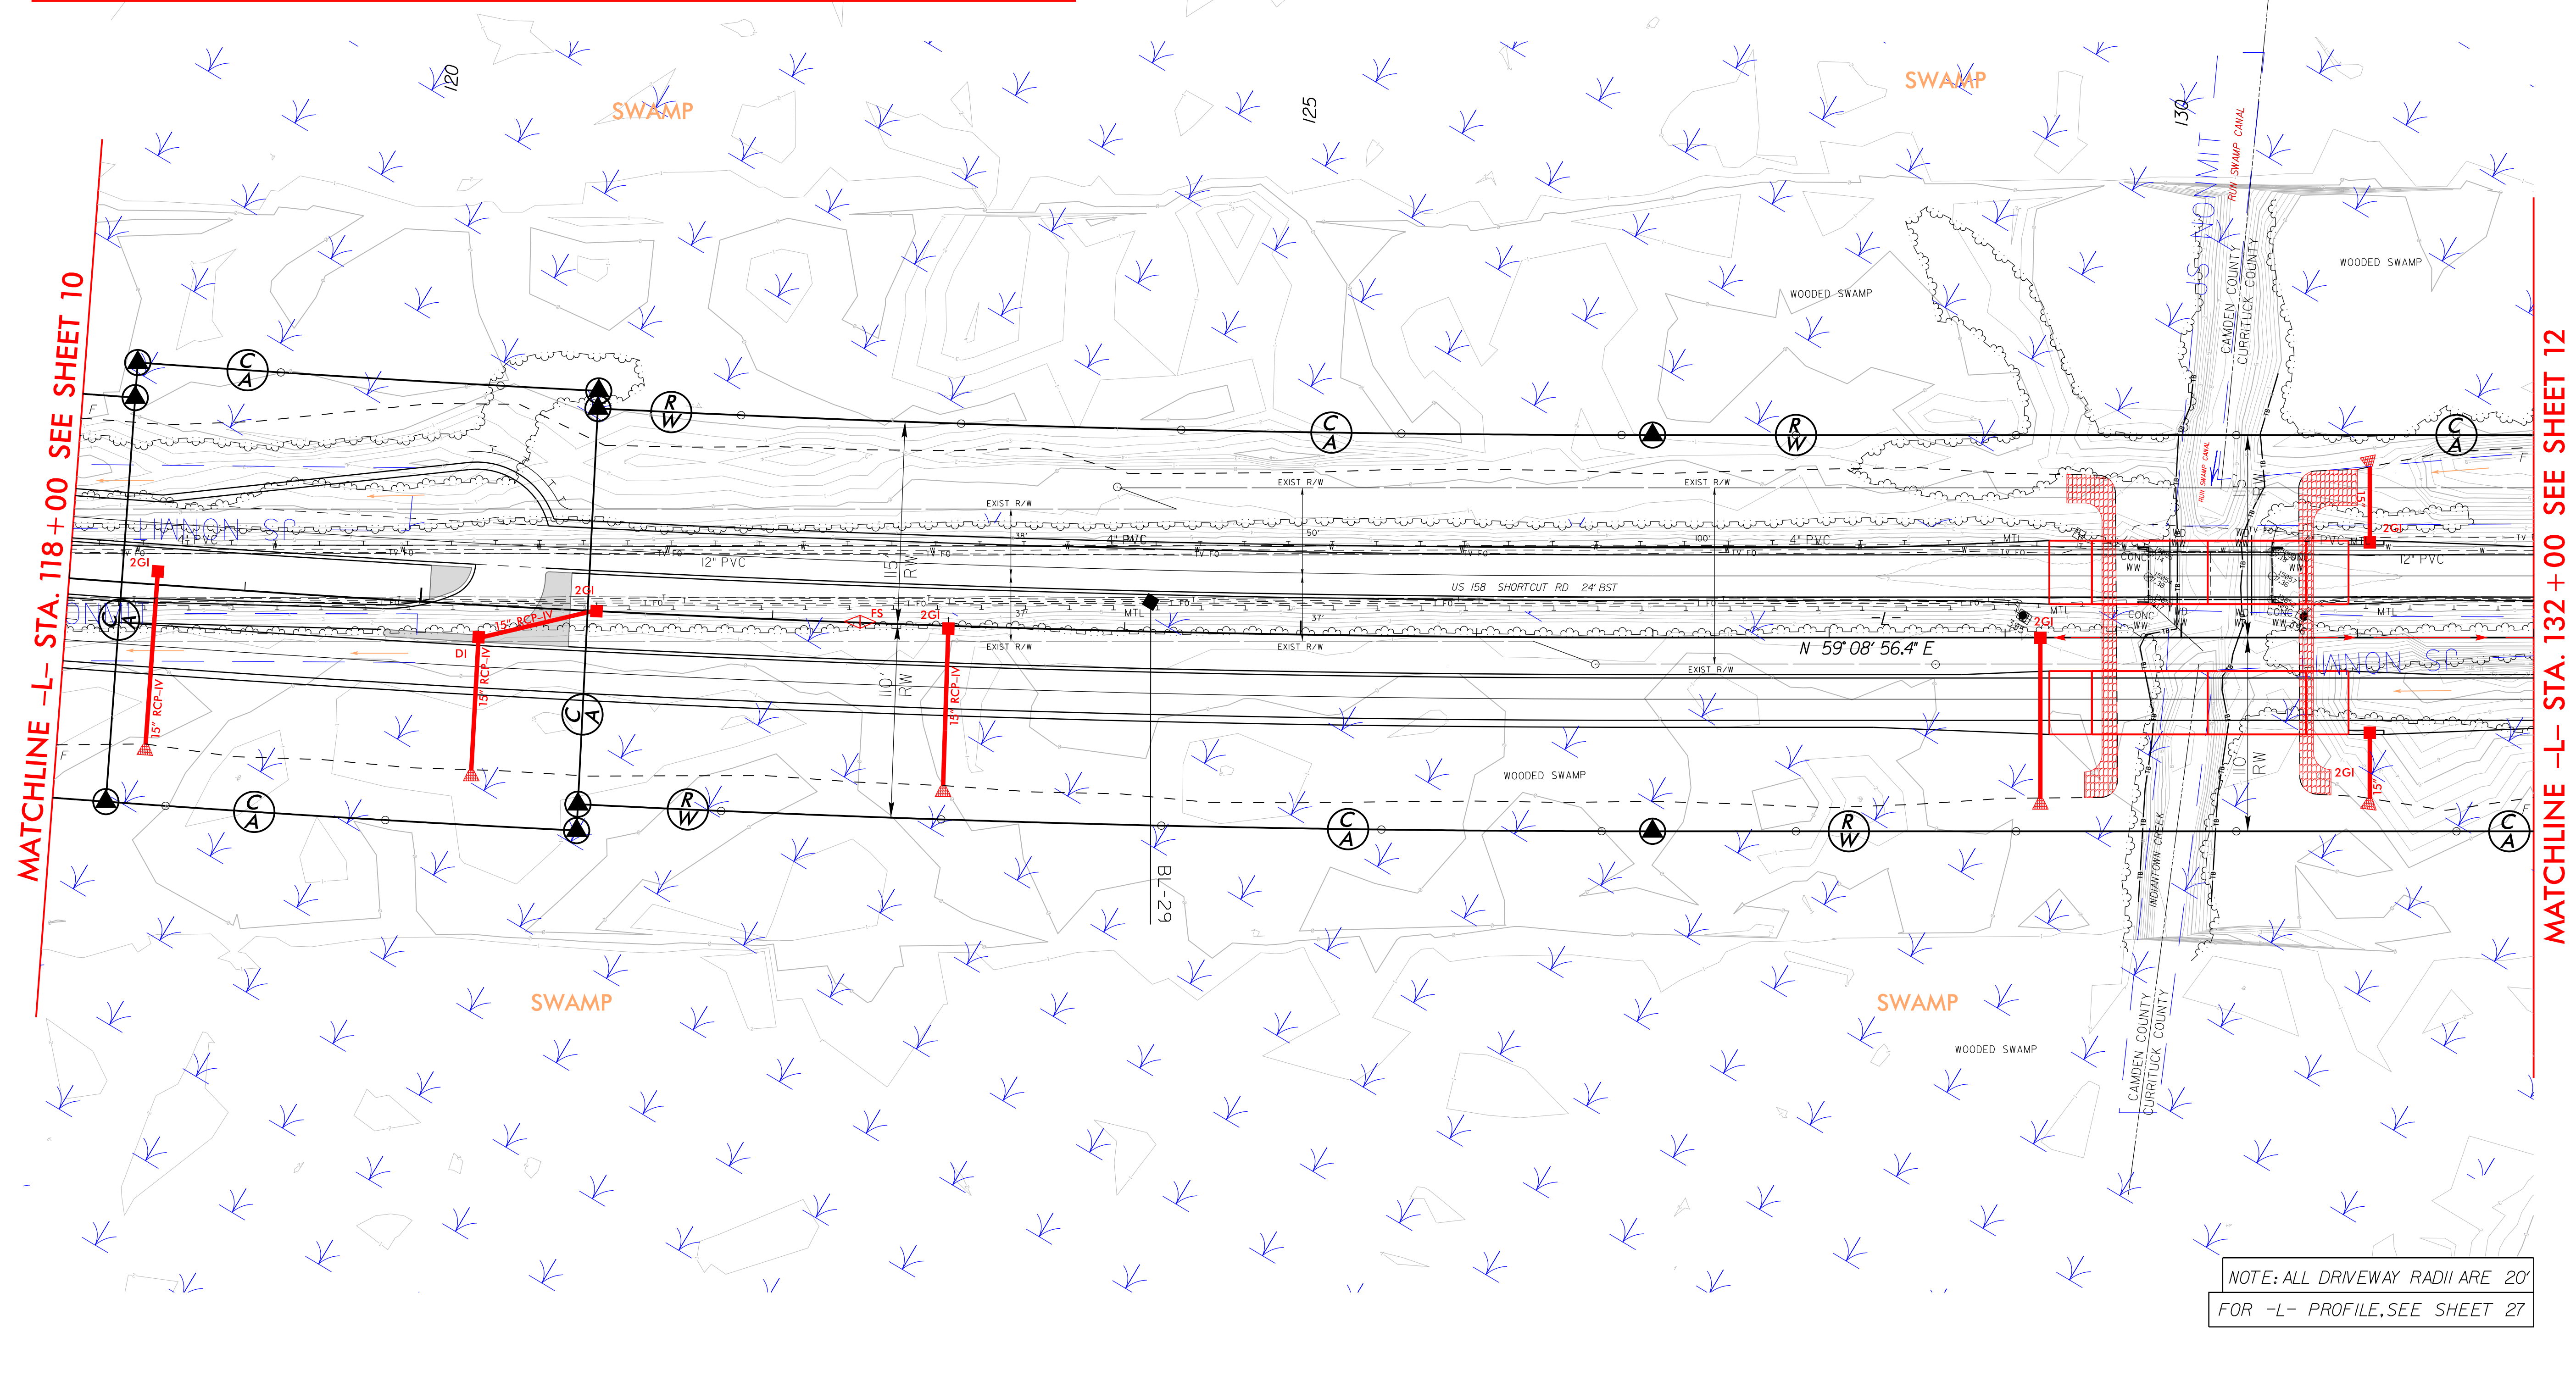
MATCHLINE -L- STA. 118+00 SEE SHEET 10

120

125

130

SWAMP

SWAMP

WOODED SWAMP

WOODED SWAMP

US NONMIT

RUN SWAMP CANAL

CAMDEN COUNTY
CURRITUCK COUNTY

C
A

R
W

EXIST R/W

EXIST R/W

EXIST R/W

4" PVC

12" PVC

4" PVC

12" PVC

US 158 SHORTCUT RD 24' BST

115' RW

110' RW

2GI

2GI

2GI

2GI

2GI

2GI

DI

FS

15" RCP-IV

15" RCP-IV

15" RCP-IV

15" RCP-IV

MTL

CONC WW

-L-

N 59° 08' 56.4" E

EXIST R/W

EXIST R/W

EXIST R/W

BL-29

WOODED SWAMP

SWAMP

SWAMP

WOODED SWAMP

INDIANTOWN CREEK

CAMDEN COUNTY
CURRITUCK COUNTY

MATCHLINE -L- STA. 132+00 SEE SHEET 12

NOTE: ALL DRIVEWAY RADII ARE 20'
FOR -L- PROFILE, SEE SHEET 27